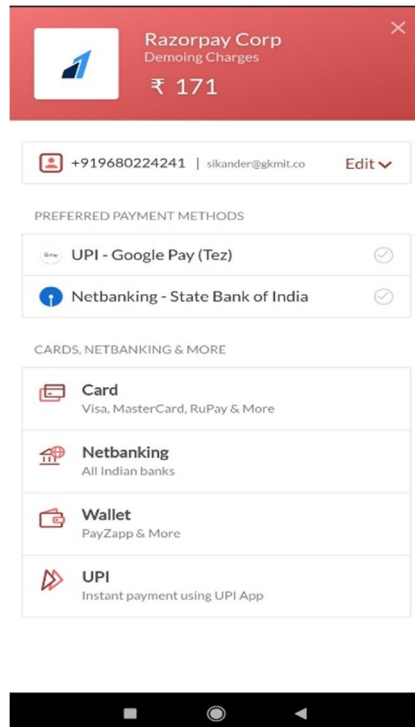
Razorpay Corp
Demoing Charges
₹ 171

+919680224241 | sikander@gkmit.co Edit

PREFERRED PAYMENT METHODS

UPI - Google Pay (Tez)

Netbanking - State Bank of India

CARDS, NETBANKING & MORE

Card
Visa, MasterCard, RuPay & More

Netbanking
All Indian banks

Wallet
PayZapp & More

UPI
Instant payment using UPI App